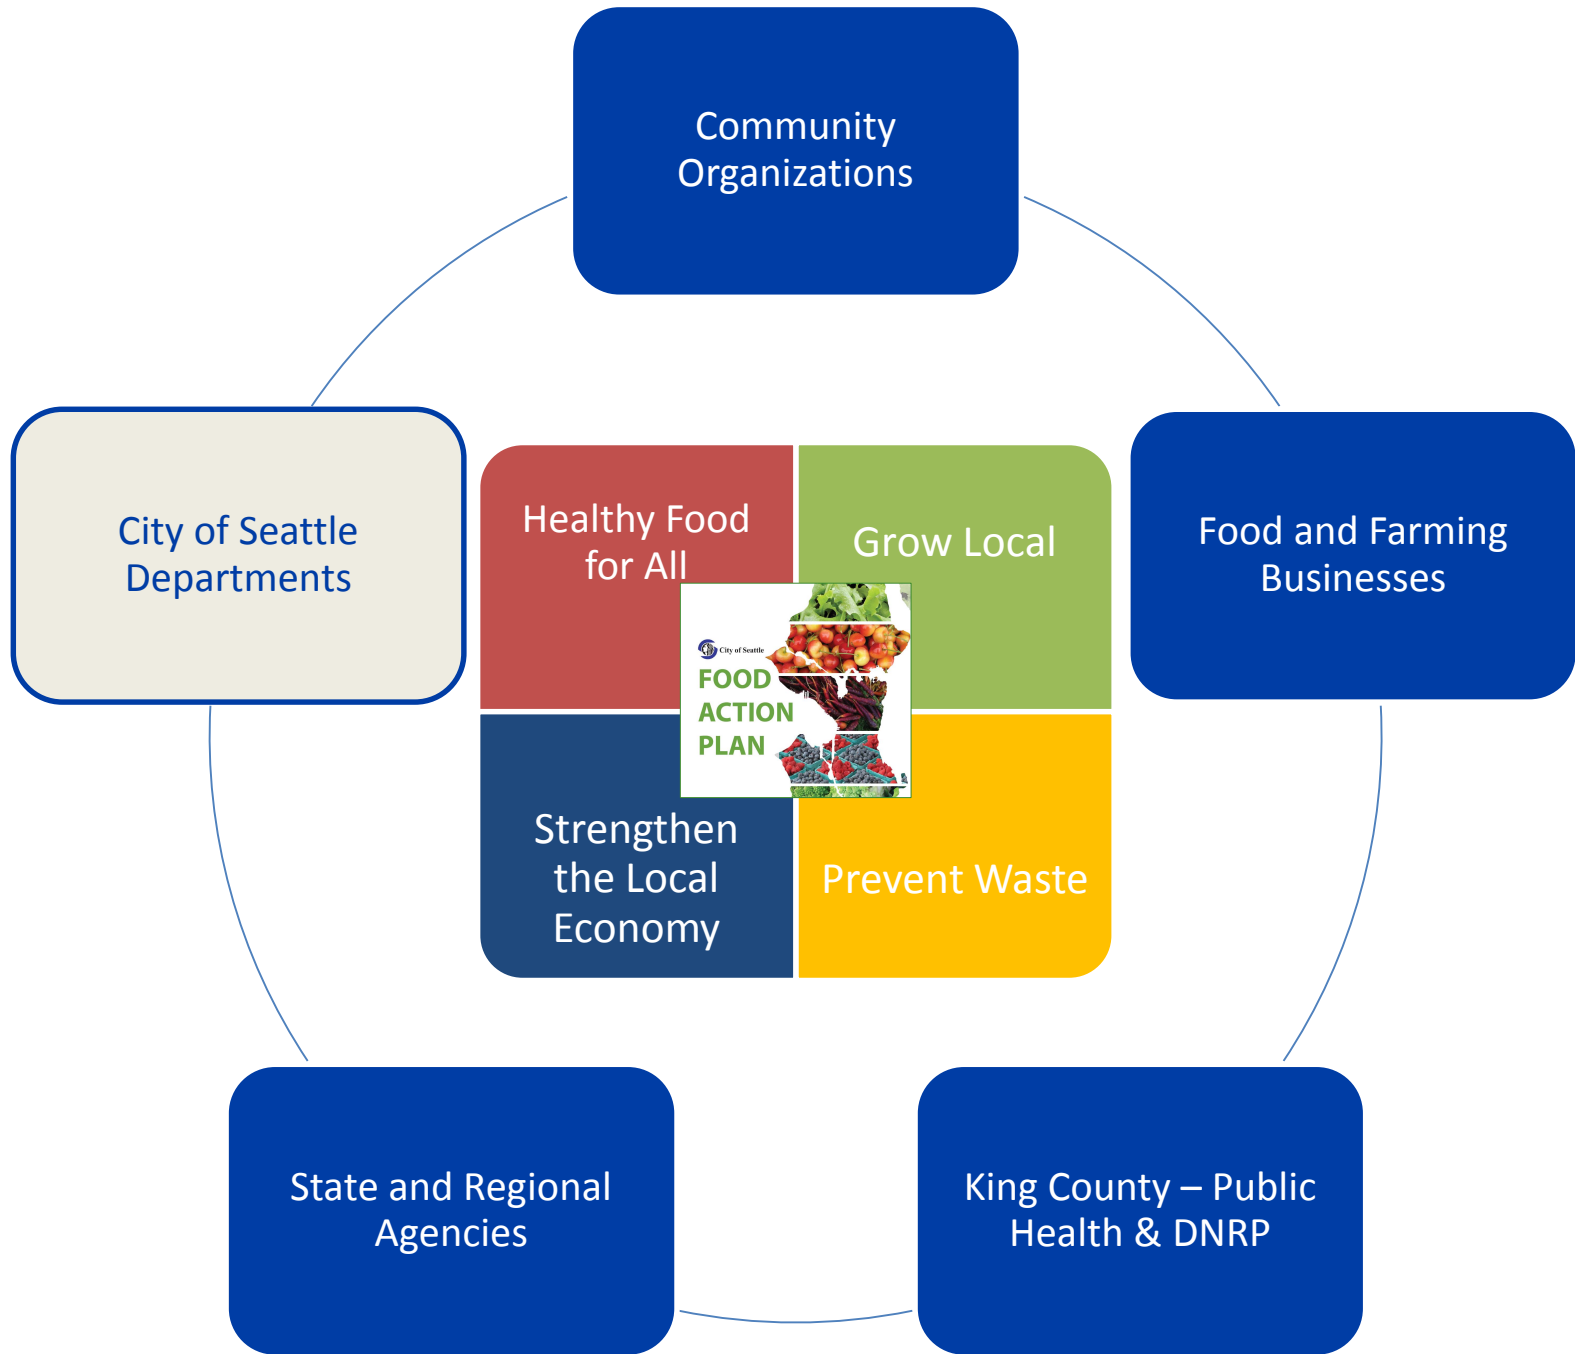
Community Organizations

City of Seattle Departments

Healthy Food for All

Grow Local

City of Seattle
FOOD ACTION PLAN

Food and Farming Businesses

Strengthen the Local Economy

Prevent Waste

State and Regional Agencies

King County – Public Health & DNRP